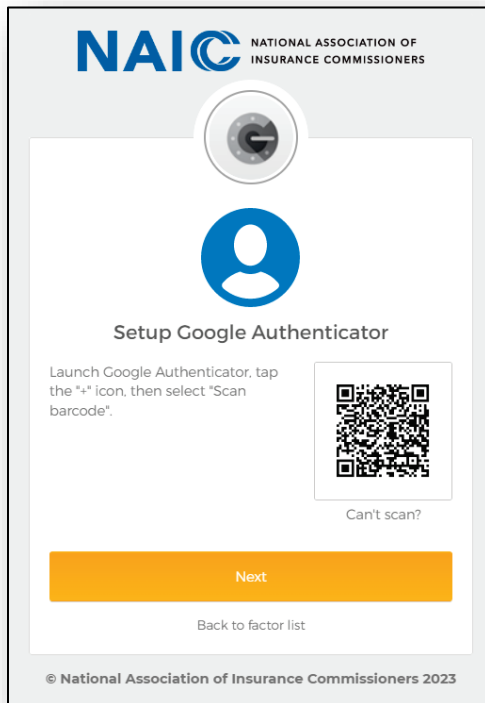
NAIC NATIONAL ASSOCIATION OF INSURANCE COMMISSIONERS

Setup Google Authenticator

Launch Google Authenticator, tap the "+" icon, then select "Scan barcode".

Can't scan?

Next

Back to factor list

© National Association of Insurance Commissioners 2023